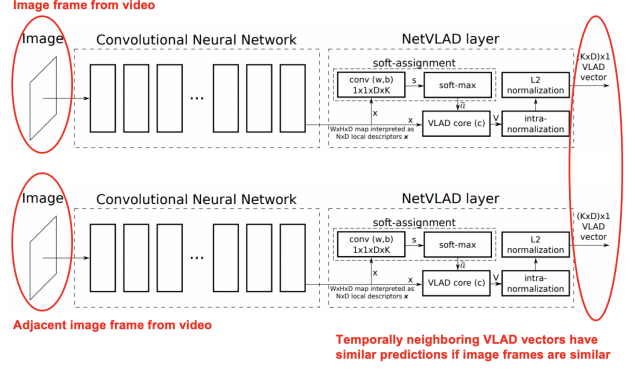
Image frame from video

Image

Convolutional Neural Network

...

NetVLAD layer

soft-assignment

conv (w,b) 1x1xDxK

s

soft-max

$\bar{a}$

L2 normalization

(KxD)x1 VLAD vector

x

WxHxD map interpreted as NxD local descriptors $x$

x

VLAD core (c)

V

intra-normalization

Image

Convolutional Neural Network

...

NetVLAD layer

soft-assignment

conv (w,b) 1x1xDxK

s

soft-max

$\bar{a}$

L2 normalization

(KxD)x1 VLAD vector

x

WxHxD map interpreted as NxD local descriptors $x$

x

VLAD core (c)

V

intra-normalization

Adjacent image frame from video

Temporally neighboring VLAD vectors have similar predictions if image frames are similar